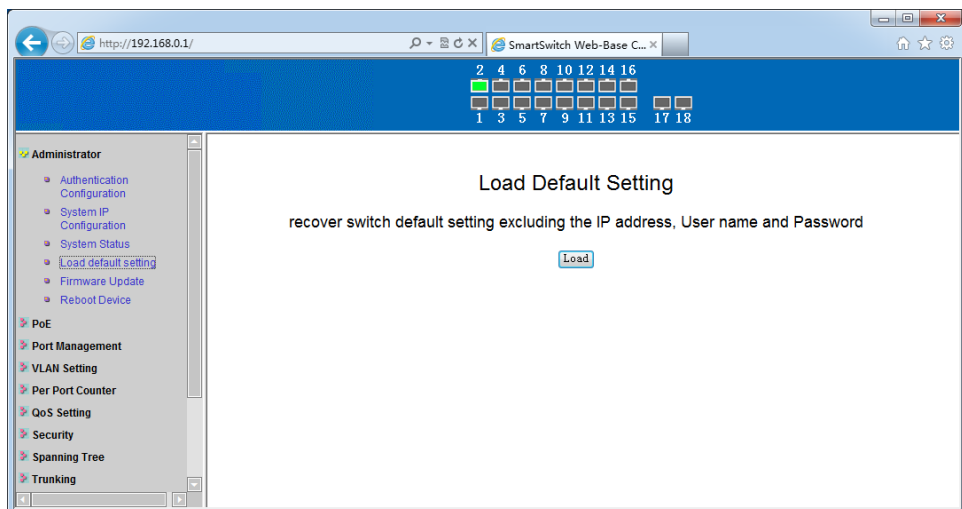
http://192.168.0.1/

SmartSwitch Web-Base C...

2 4 6 8 10 12 14 16
1 3 5 7 9 11 13 15 17 18

Administrator

Authentication Configuration

System IP Configuration

System Status

Load default setting

Firmware Update

Reboot Device

PoE

Port Management

VLAN Setting

Per Port Counter

QoS Setting

Security

Spanning Tree

Trunking

Load Default Setting

recover switch default setting excluding the IP address, User name and Password

Load